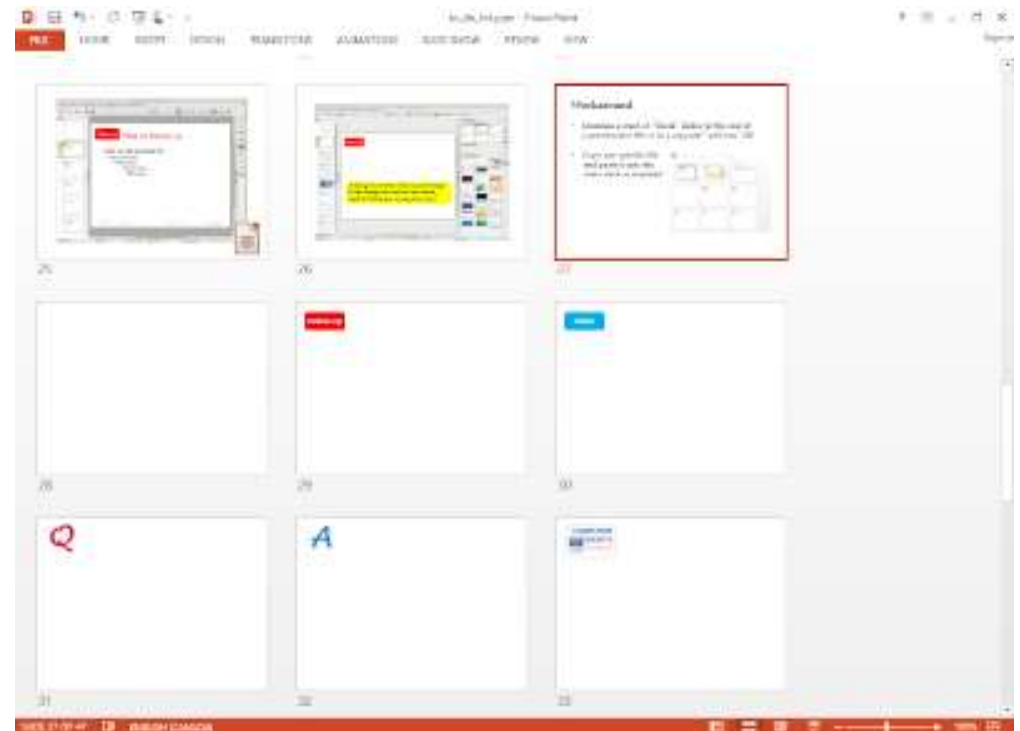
PowerPoint

FILE HOME INSERT DESIGN TRANSITIONS ANIMATIONS SLIDE SHOW REVIEW VIEW

Sign in

Worksheet

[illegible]

25

26

27

28

Follow up

29

Notes

30

Q

31

A

32

33

SLIDE 27 OF 47 ENGLISH (CANADA)

100%